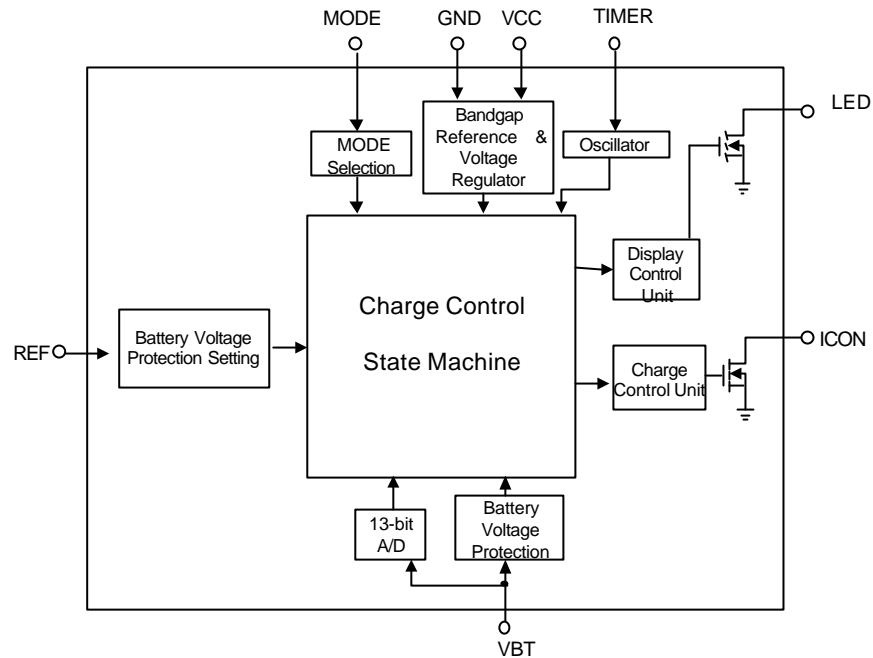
MODE
GND
VCC
TIMER
LED
MODE Selection
Bandgap Reference & Voltage Regulator
Oscillator
Display Control Unit
Charge Control
State Machine
REF
Battery Voltage Protection Setting
ICON
Charge Control Unit
13-bit A/D
Battery Voltage Protection
VBT